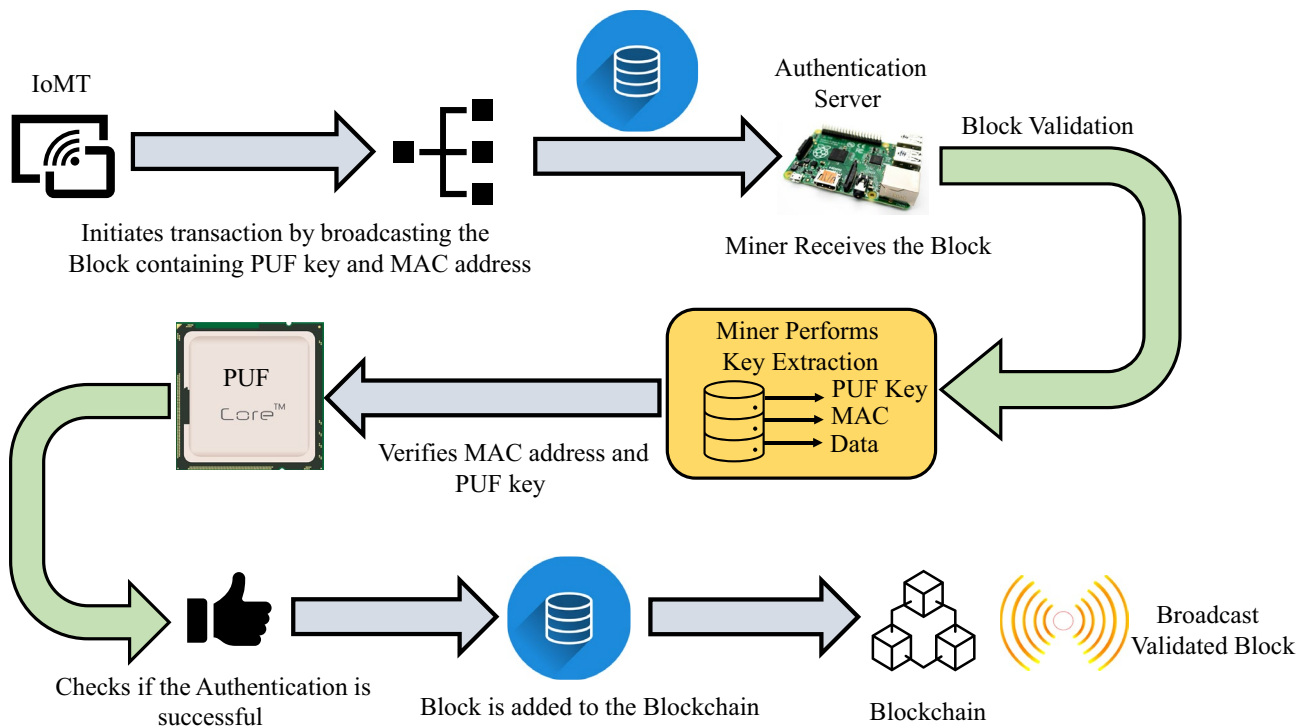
IoMT

Initiates transaction by broadcasting the Block containing PUF key and MAC address

Authentication Server

Miner Receives the Block

Block Validation

Miner Performs Key Extraction

PUF Key
MAC
Data

PUF
Core™

Verifies MAC address and PUF key

Checks if the Authentication is successful

Block is added to the Blockchain

Blockchain

Broadcast Validated Block